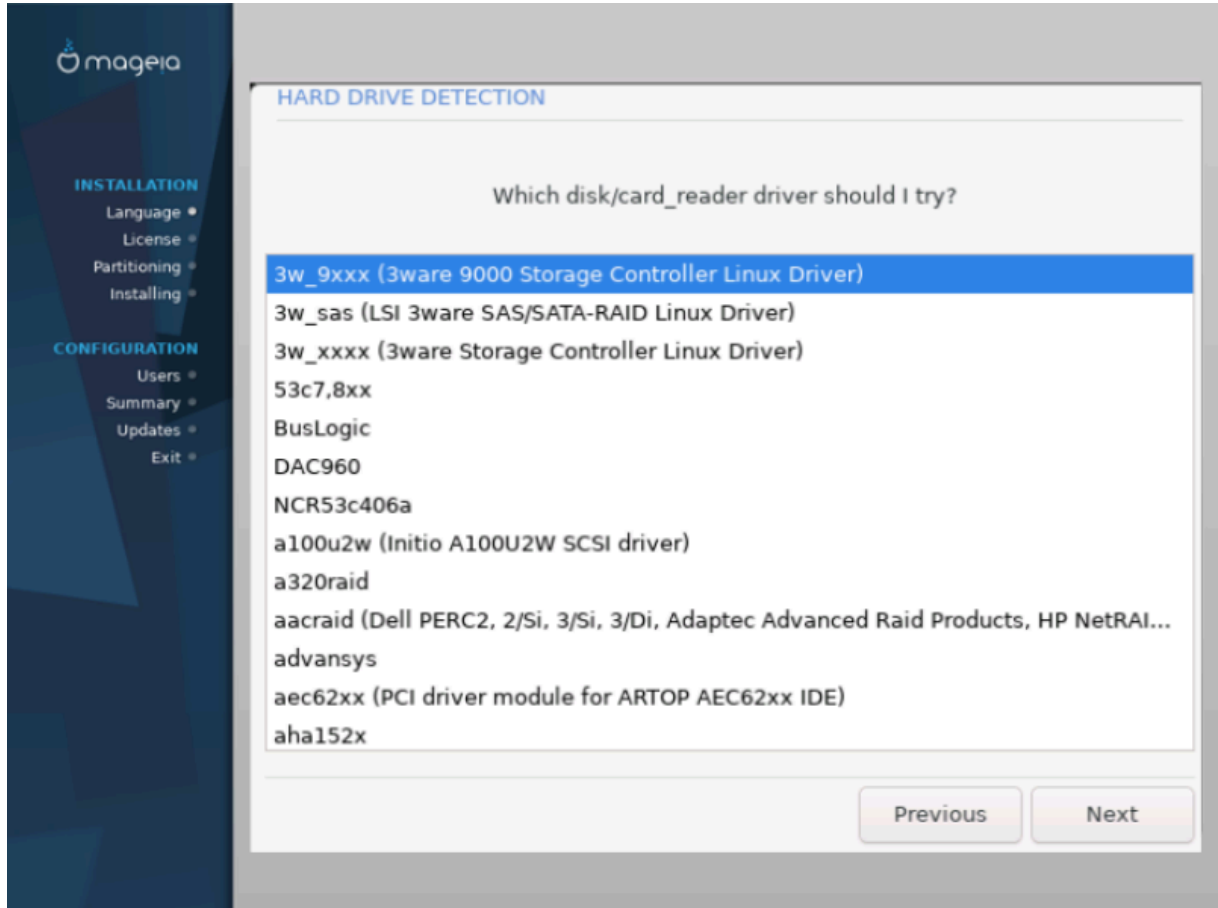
mageia

INSTALLATION
Language
License
Partitioning
Installing

CONFIGURATION
Users
Summary
Updates
Exit

HARD DRIVE DETECTION

Which disk/card_reader driver should I try?

3w_9xxx (3ware 9000 Storage Controller Linux Driver)
3w_sas (LSI 3ware SAS/SATA-RAID Linux Driver)
3w_xxxx (3ware Storage Controller Linux Driver)
53c7,8xx
BusLogic
DAC960
NCR53c406a
a100u2w (Initio A100U2W SCSI driver)
a320raid
aacraid (Dell PERC2, 2/Si, 3/Si, 3/Di, Adaptec Advanced Raid Products, HP NetRAI...
advansys
aec62xx (PCI driver module for ARTOP AEC62xx IDE)
aha152x

Previous
Next